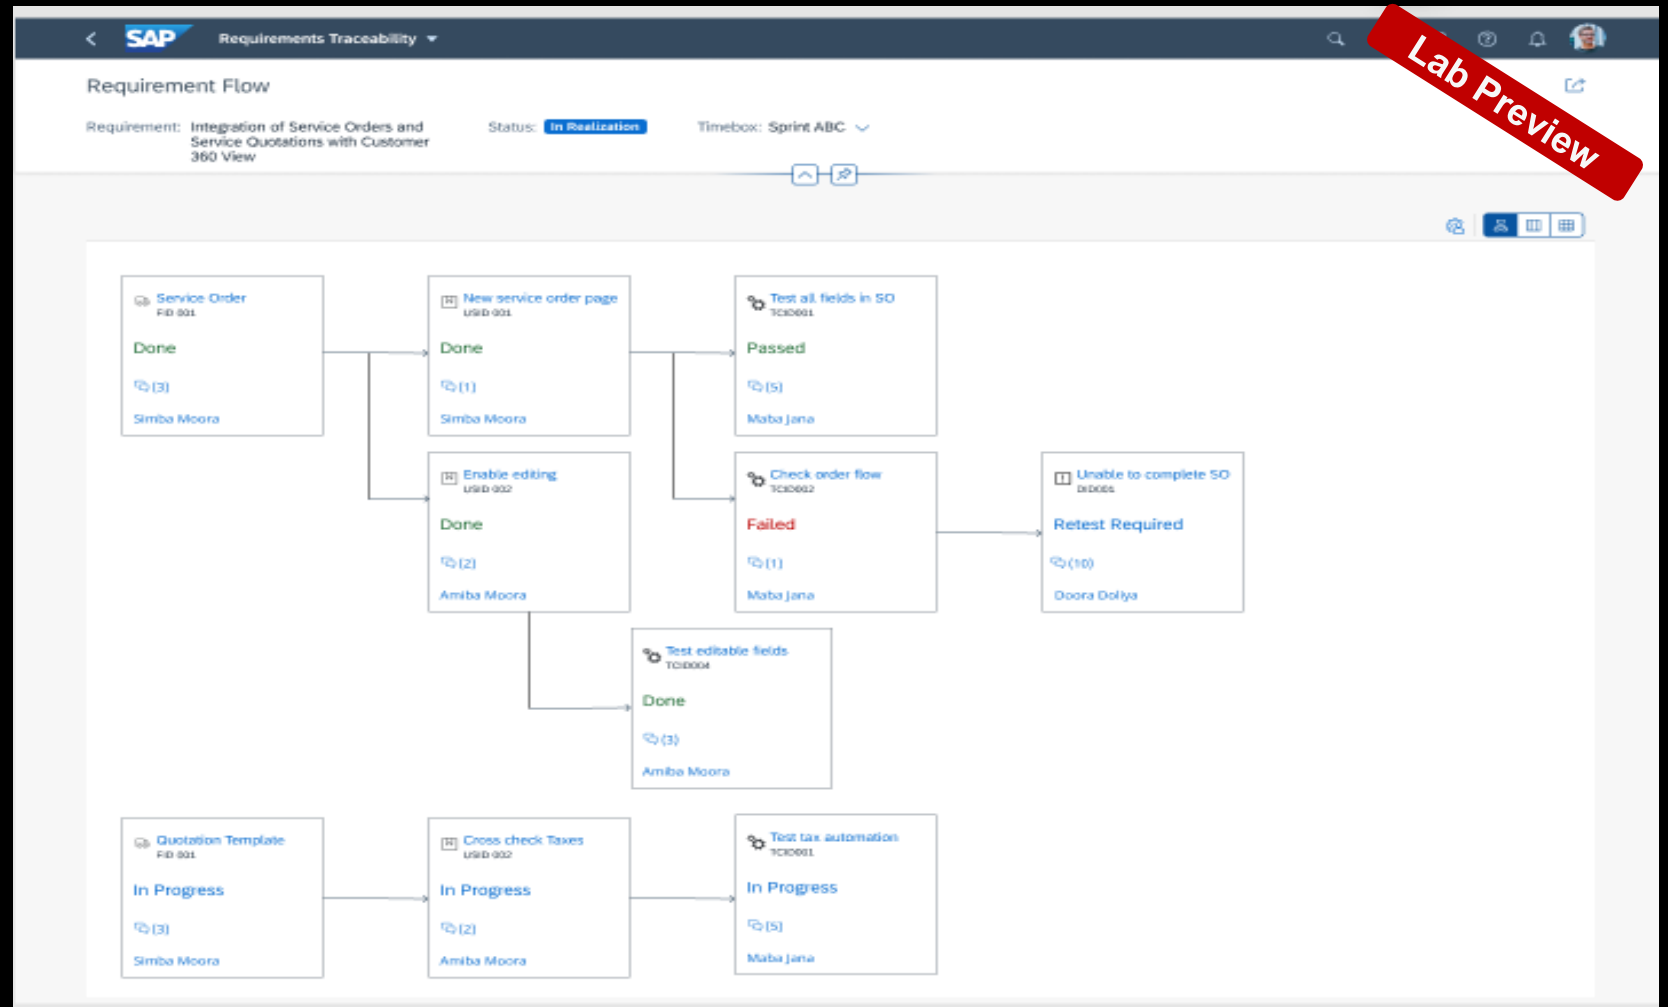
SAP Requirements Traceability

Lab Preview

Requirement Flow

Requirement: Integration of Service Orders and Service Quotations with Customer 360 View

Status: In Realization

Timebox: Sprint ABC

Service Order
FID 001
Done
(3)
Simba Moora

New service order page
USID 001
Done
(1)
Simba Moora

Test all fields in SO
TCID001
Passed
(5)
Maba Jana

Enable editing
USID 002
Done
(2)
Amiba Moora

Check order flow
TCID002
Failed
(1)
Maba Jana

Unable to complete SO
DID001
Retest Required
(10)
Doora Doliya

Test editable fields
TCID004
Done
(3)
Amiba Moora

Quotation Template
FID 001
In Progress
(3)
Simba Moora

Cross check Taxes
USID 002
In Progress
(2)
Amiba Moora

Test tax automation
TCID001
In Progress
(5)
Maba Jana